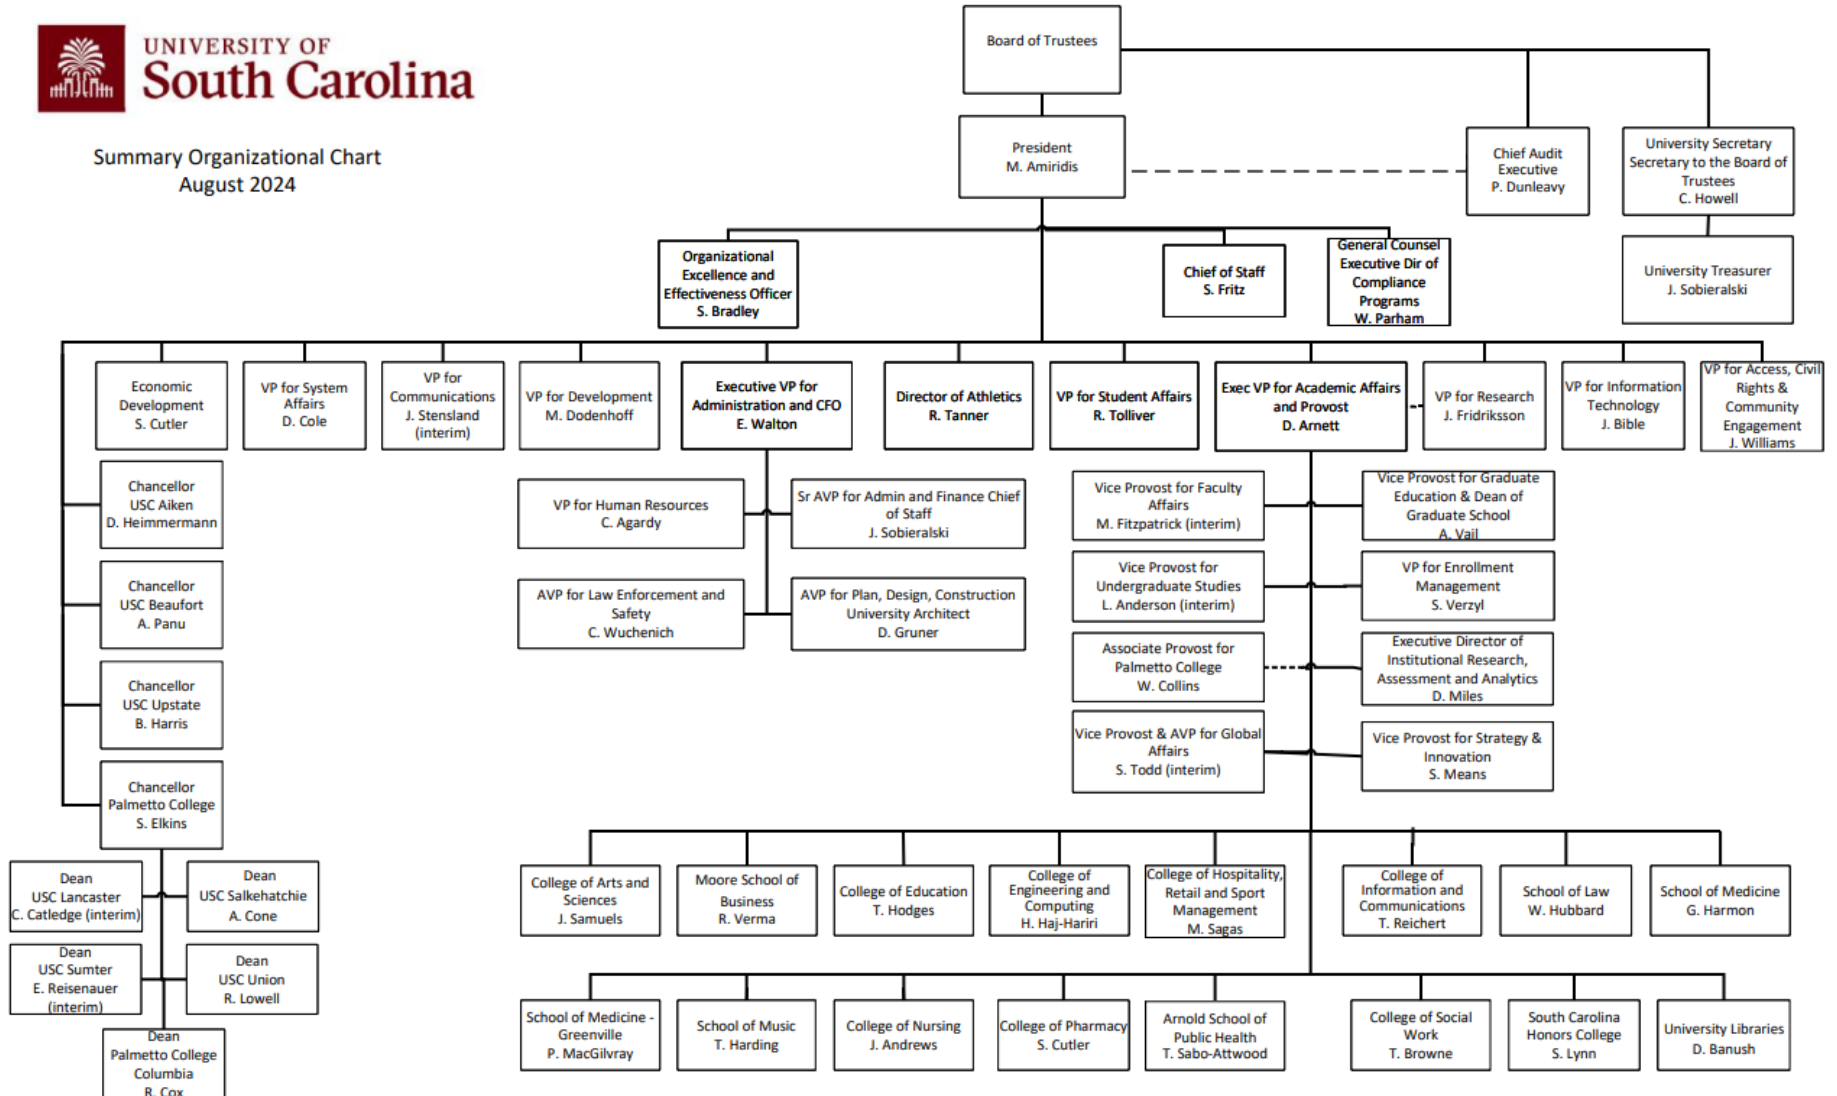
UNIVERSITY OF
South Carolina

Summary Organizational Chart
August 2024

Board of Trustees

President
M. Amiridis

Chief Audit Executive
P. Dunleavy

University Secretary
Secretary to the Board of Trustees
C. Howell

University Treasurer
J. Sobieralski

Organizational Excellence and Effectiveness Officer
S. Bradley

Chief of Staff
S. Fritz

General Counsel
Executive Dir of Compliance Programs
W. Parham

Economic Development
S. Cutler

VP for System Affairs
D. Cole

VP for Communications
J. Stensland (interim)

VP for Development
M. Dodenhoff

Executive VP for Administration and CFO
E. Walton

Director of Athletics
R. Tanner

VP for Student Affairs
R. Tolliver

Exec VP for Academic Affairs and Provost
D. Arnett

VP for Research
J. Fridriksson

VP for Information Technology
J. Bible

VP for Access, Civil Rights & Community Engagement
J. Williams

Chancellor
USC Aiken
D. Heimmermann

Chancellor
USC Beaufort
A. Panu

Chancellor
USC Upstate
B. Harris

Chancellor
Palmetto College
S. Elkins

Dean
USC Lancaster
C. Catledge (interim)

Dean
USC Salkehatchie
A. Cone

Dean
USC Sumter
E. Reisenauer (interim)

Dean
USC Union
R. Lowell

Dean
Palmetto College Columbia
R. Cox

VP for Human Resources
C. Agardy

Sr AVP for Admin and Finance Chief of Staff
J. Sobieralski

AVP for Law Enforcement and Safety
C. Wuchenich

AVP for Plan, Design, Construction University Architect
D. Gruner

Vice Provost for Faculty Affairs
M. Fitzpatrick (interim)

Vice Provost for Graduate Education & Dean of Graduate School
A. Vail

Vice Provost for Undergraduate Studies
L. Anderson (interim)

VP for Enrollment Management
S. Verzyl

Associate Provost for Palmetto College
W. Collins

Executive Director of Institutional Research, Assessment and Analytics
D. Miles

Vice Provost & AVP for Global Affairs
S. Todd (interim)

Vice Provost for Strategy & Innovation
S. Means

College of Arts and Sciences
J. Samuels

Moore School of Business
R. Verma

College of Education
T. Hodges

College of Engineering and Computing
H. Haj-Hariri

College of Hospitality, Retail and Sport Management
M. Sagas

College of Information and Communications
T. Reichert

School of Law
W. Hubbard

School of Medicine
G. Harmon

School of Medicine - Greenville
P. MacGilvray

School of Music
T. Harding

College of Nursing
J. Andrews

College of Pharmacy
S. Cutler

Arnold School of Public Health
T. Sabo-Attwood

College of Social Work
T. Browne

South Carolina Honors College
S. Lynn

University Libraries
D. Banush